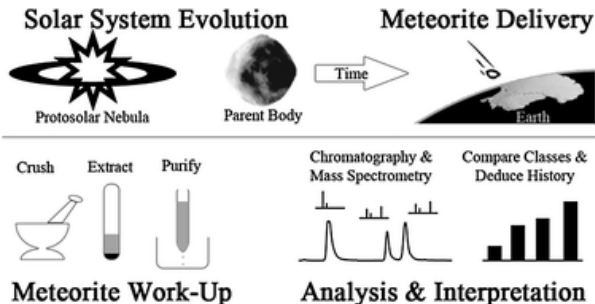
Solar System Evolution

Meteorite Delivery

Protosolar Nebula

Parent Body

Time

Earth

Crush

Extract

Purify

Meteorite Work-Up

Chromatography & Mass Spectrometry

Compare Classes & Deduce History

Analysis & Interpretation